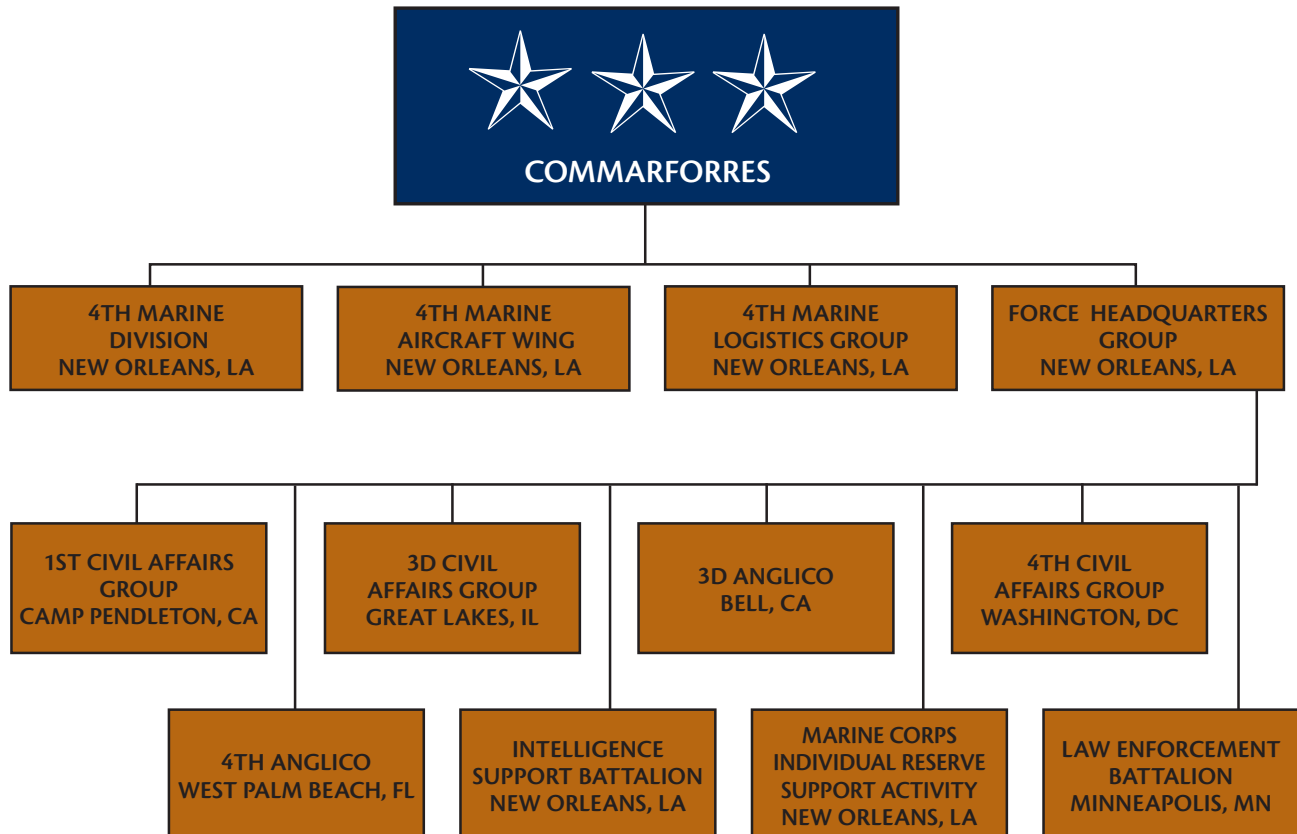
COMMARFORRES

4TH MARINE DIVISION NEW ORLEANS, LA

4TH MARINE AIRCRAFT WING NEW ORLEANS, LA

4TH MARINE LOGISTICS GROUP NEW ORLEANS, LA

FORCE HEADQUARTERS GROUP NEW ORLEANS, LA

1ST CIVIL AFFAIRS GROUP CAMP PENDLETON, CA

3D CIVIL AFFAIRS GROUP GREAT LAKES, IL

3D ANGLICO BELL, CA

4TH CIVIL AFFAIRS GROUP WASHINGTON, DC

4TH ANGLICO WEST PALM BEACH, FL

INTELLIGENCE SUPPORT BATTALION NEW ORLEANS, LA

MARINE CORPS INDIVIDUAL RESERVE SUPPORT ACTIVITY NEW ORLEANS, LA

LAW ENFORCEMENT BATTALION MINNEAPOLIS, MN